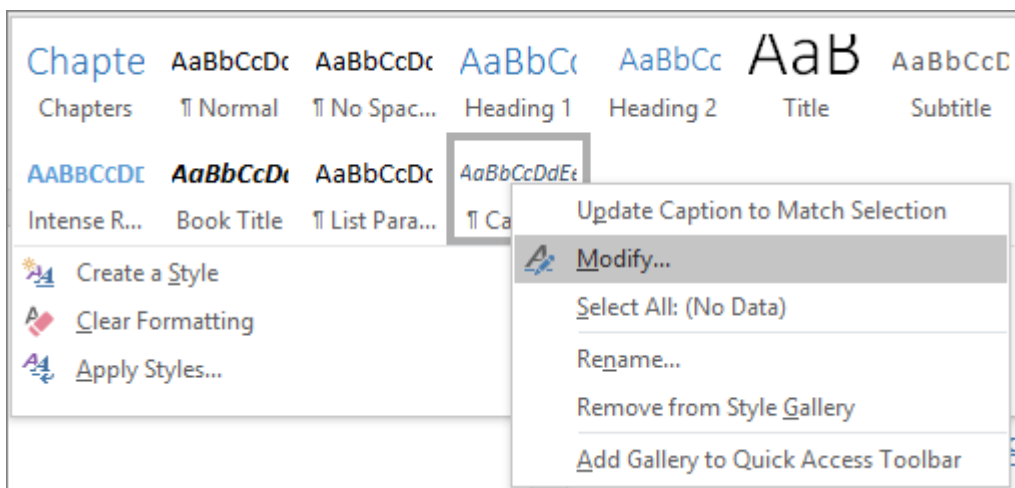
Chapte
Chapters

AaBbCcDc
¶ Normal

AaBbCcDc
¶ No Spac...

AaBbC
Heading 1

AaBbCc
Heading 2

AaB
Title

AaBbCcD
Subtitle

AABBCCDD
Intense R...

AaBbCcDc
Book Title

AaBbCcDc
¶ List Para...

AaBbCcDdEe
¶ Ca

Create a Style
Clear Formatting
Apply Styles...

Update Caption to Match Selection
Modify...
Select All: (No Data)
Rename...
Remove from Style Gallery
Add Gallery to Quick Access Toolbar